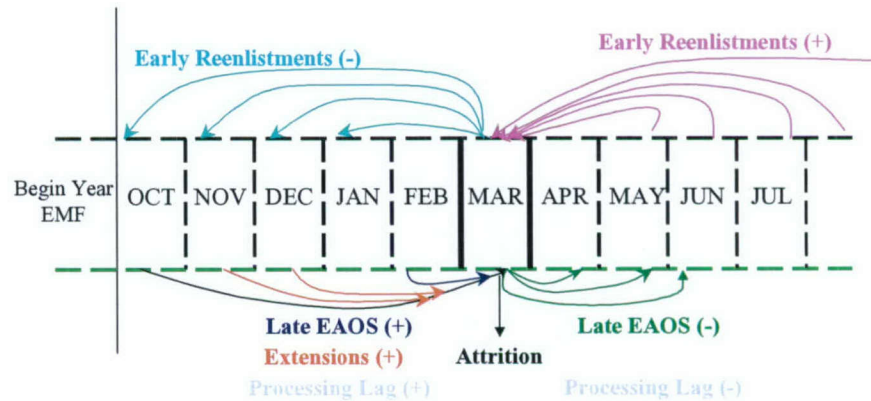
Early Reenlistments (-)

Early Reenlistments (+)

Begin Year EMF

OCT

NOV

DEC

JAN

FEB

MAR

APR

MAY

JUN

JUL

Late EAOS (+)

Extensions (+)

Processing Lag (+)

Attrition

Late EAOS (-)

Processing Lag (-)